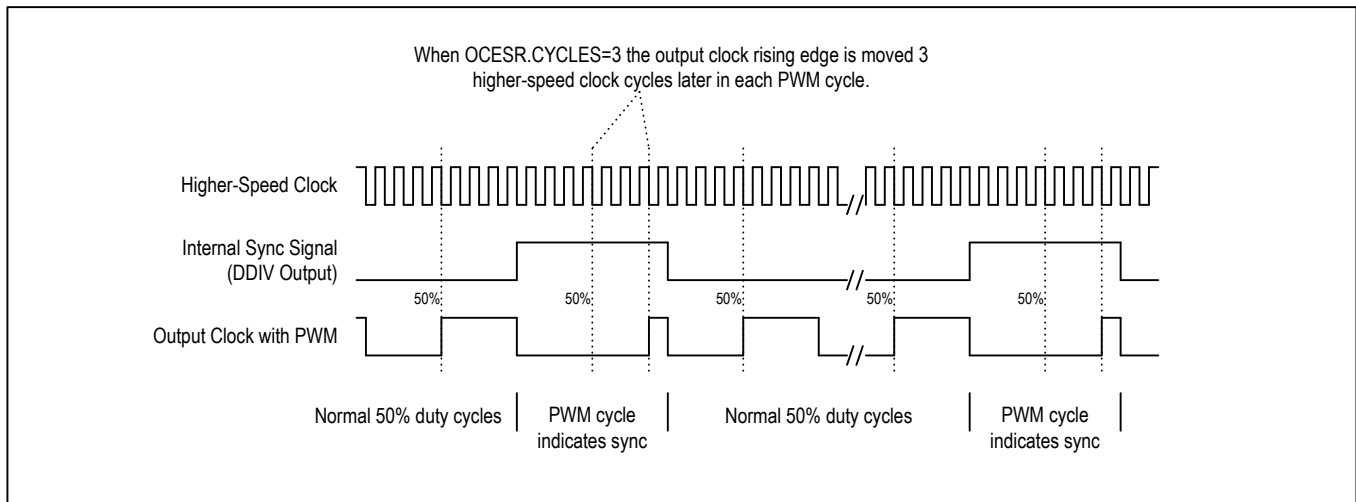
When OCESR.CYCLES=3 the output clock rising edge is moved 3 higher-speed clock cycles later in each PWM cycle.

Higher-Speed Clock

Internal Sync Signal (DDIV Output)

50%

50%

50%

50%

50%

Output Clock with PWM

Normal 50% duty cycles

PWM cycle indicates sync

Normal 50% duty cycles

PWM cycle indicates sync